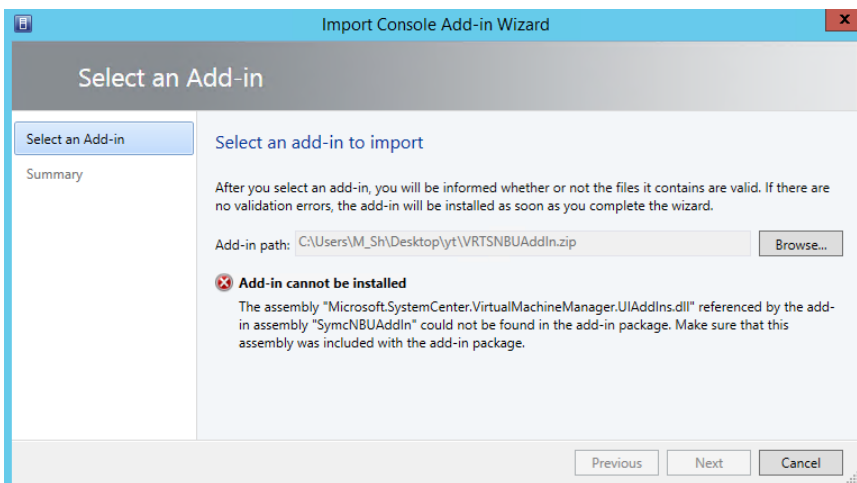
Import Console Add-in Wizard

Select an Add-in

Select an Add-in

Summary

Select an add-in to import

After you select an add-in, you will be informed whether or not the files it contains are valid. If there are no validation errors, the add-in will be installed as soon as you complete the wizard.

Add-in path: C:\Users\M_Sh\Desktop\yt\VRTSNBUAddIn.zip

Browse...

Add-in cannot be installed

The assembly "Microsoft.SystemCenter.VirtualMachineManager.UIAddIns.dll" referenced by the add-in assembly "SymcNBUAddIn" could not be found in the add-in package. Make sure that this assembly was included with the add-in package.

Previous

Next

Cancel